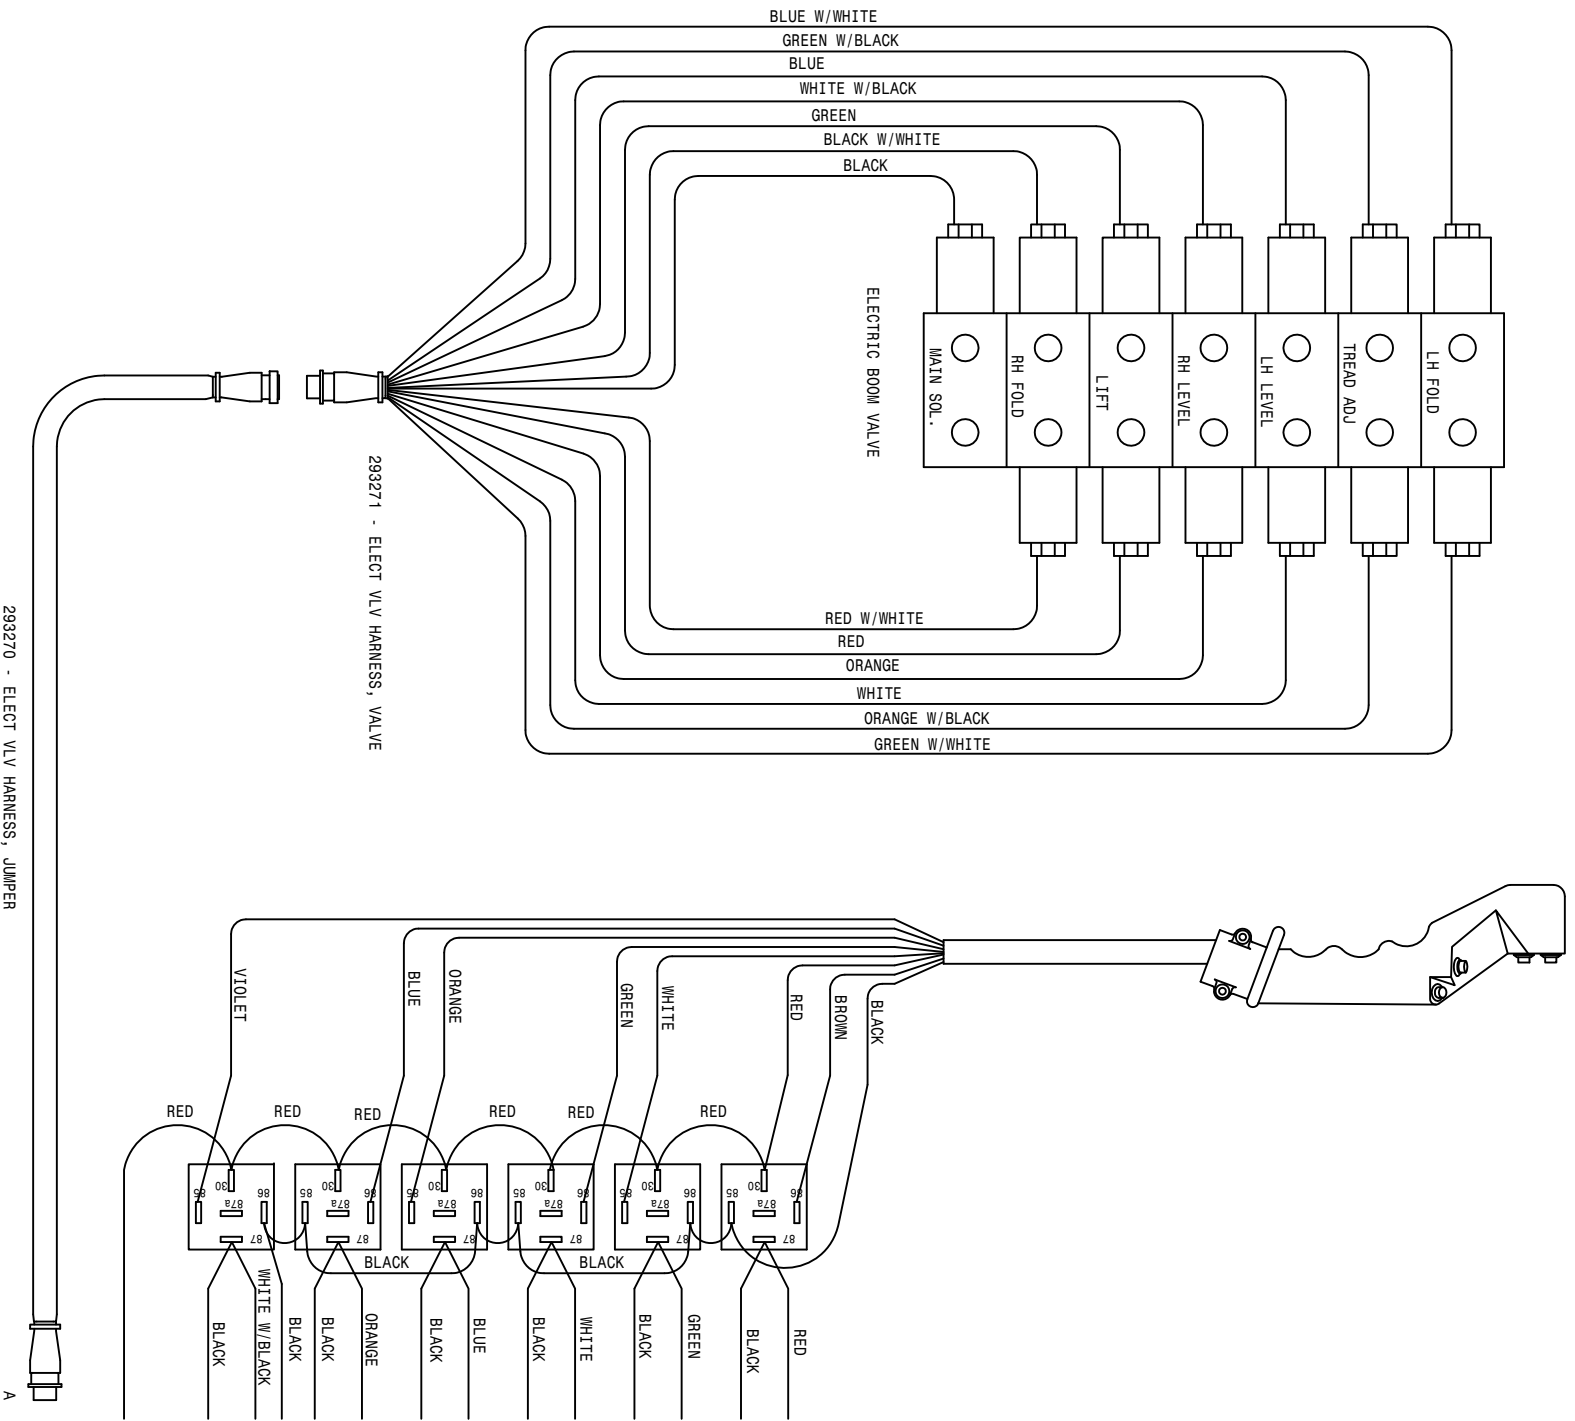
BLUE W/WHITE
GREEN W/BLACK
BLUE
WHITE W/BLACK
GREEN
BLACK W/WHITE
BLACK

ELECTRIC BOOM VALVE

MAIN SOL.
RH FOLD
LIFT
RH LEVEL
LH LEVEL
TREAD ADJ
LH FOLD

293271 - ELECT VLV HARNESS, VALVE

RED W/WHITE
RED
ORANGE
WHITE
ORANGE W/BLACK
GREEN W/WHITE

293270 - ELECT VLV HARNESS, JUMPER

VIOLET
BLUE
ORANGE
GREEN
WHITE
RED
BROWN
BLACK

RED
RED
RED
RED
RED
RED

85 30 86 87a 87
85 30 86 87a 87
85 30 86 87a 87
85 30 86 87a 87
85 30 86 87a 87
85 30 86 87a 87

BLACK
BLACK

BLACK
WHITE W/BLACK
BLACK
BLACK
ORANGE
BLACK
BLUE
BLACK
WHITE
BLACK
GREEN
BLACK
RED

A